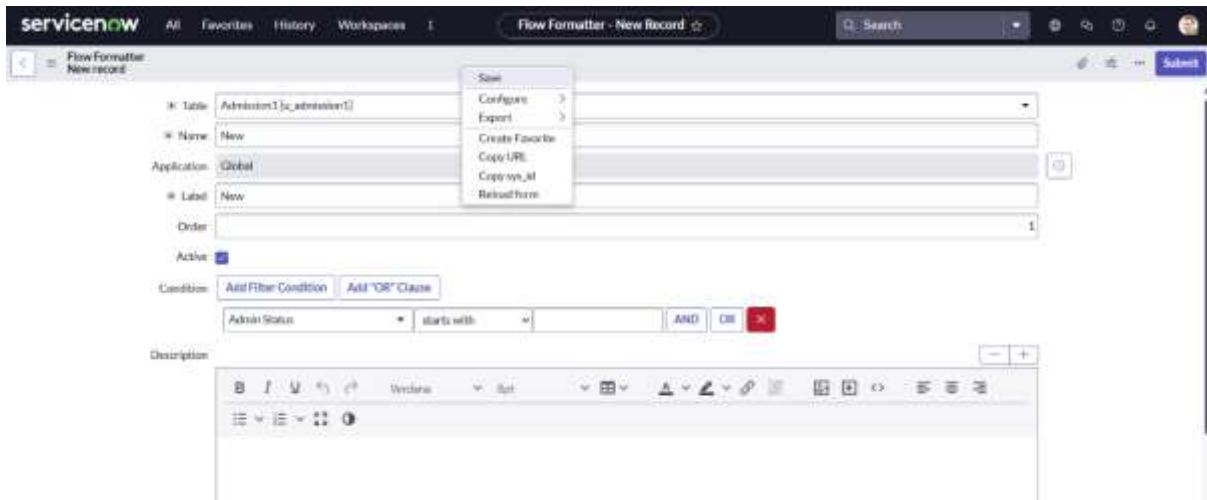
servicenow All Favorites History Workspaces ⋮ Flow Formatter - New Record ☆ Search

Flow Formatter
New record

Submit

Save
Configure
Export
Create Favorite
Copy URL
Copy sys_id
Reload form

Table Admission1 [u_admission1]

Name New

Application Global

Label New

Order 1

Active

Condition Add Filter Condition Add "OR" Clause

Admin Status starts with AND OR

Description

B I U Verdana 8pt